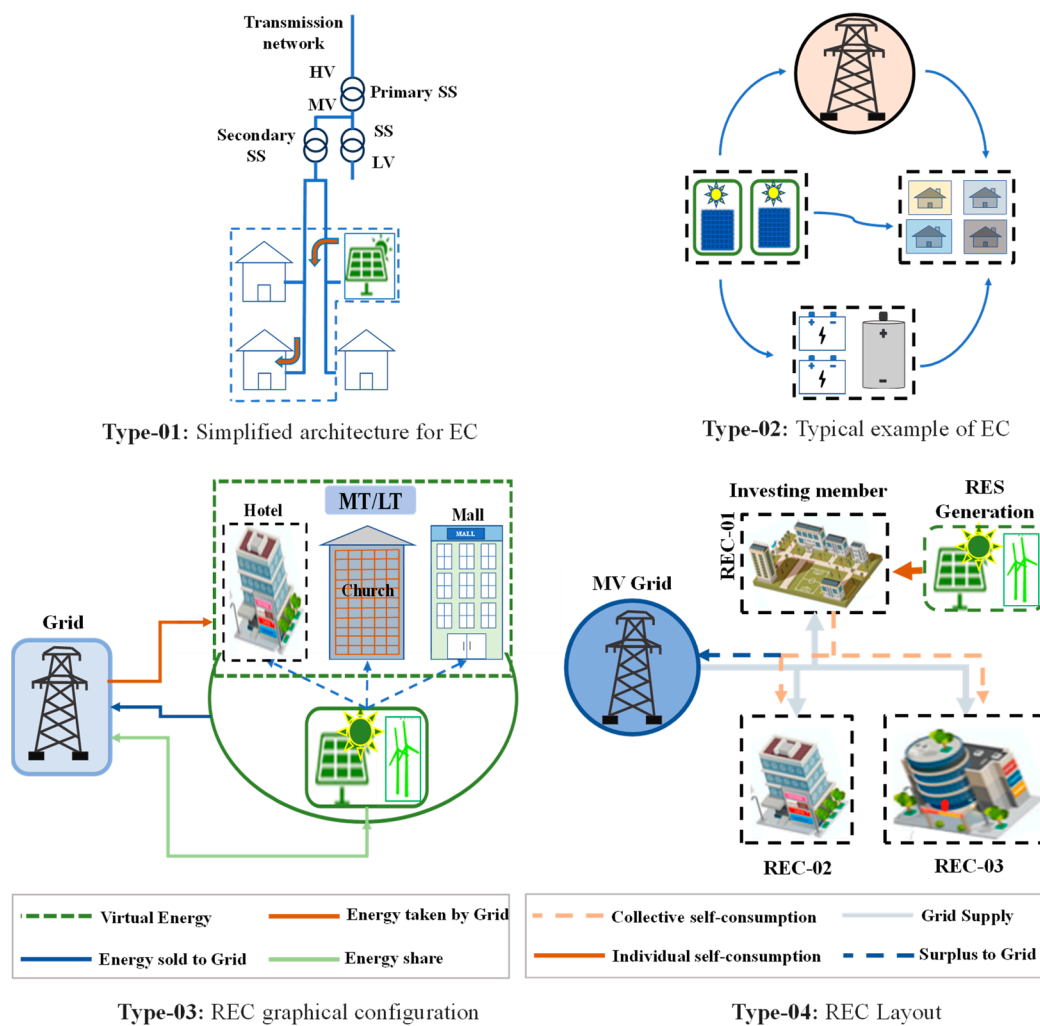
Transmission network

HV

Primary SS

MV

Secondary SS

SS

LV

Type-01: Simplified architecture for EC

Type-02: Typical example of EC

MT/LT

Hotel

Church

Mall

MALL

Grid

Investing member

RES Generation

REC-01

MV Grid

REC-02

REC-03

Virtual Energy

Energy taken by Grid

Energy sold to Grid

Energy share

Collective self-consumption

Grid Supply

Individual self-consumption

Surplus to Grid

Type-03: REC graphical configuration

Type-04: REC Layout